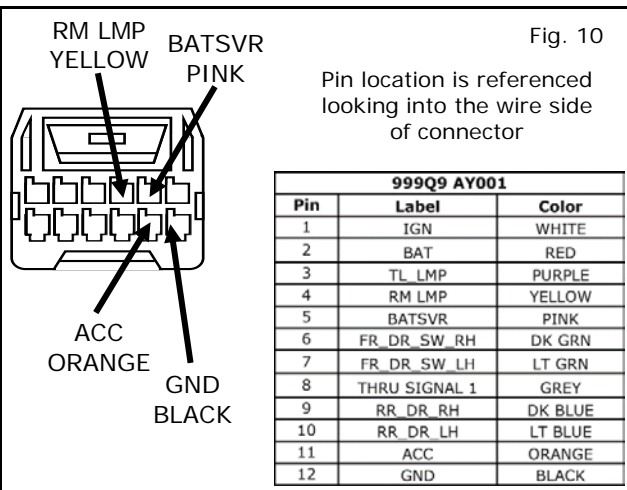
RM LMP YELLOW

BATSVR PINK

Fig. 10

Pin location is referenced looking into the wire side of connector

ACC ORANGE

GND BLACK

| 999Q9 AY001 | | |
|---|---|---|
| Pin | Label | Color |
| 1 | IGN | WHITE |
| 2 | BAT | RED |
| 3 | TL_LMP | PURPLE |
| 4 | RM LMP | YELLOW |
| 5 | BATSVR | PINK |
| 6 | FR_DR_SW_RH | DK GRN |
| 7 | FR_DR_SW_LH | LT GRN |
| 8 | THRU SIGNAL 1 | GREY |
| 9 | RR_DR_RH | DK BLUE |
| 10 | RR_DR_LH | LT BLUE |
| 11 | ACC | ORANGE |
| 12 | GND | BLACK |